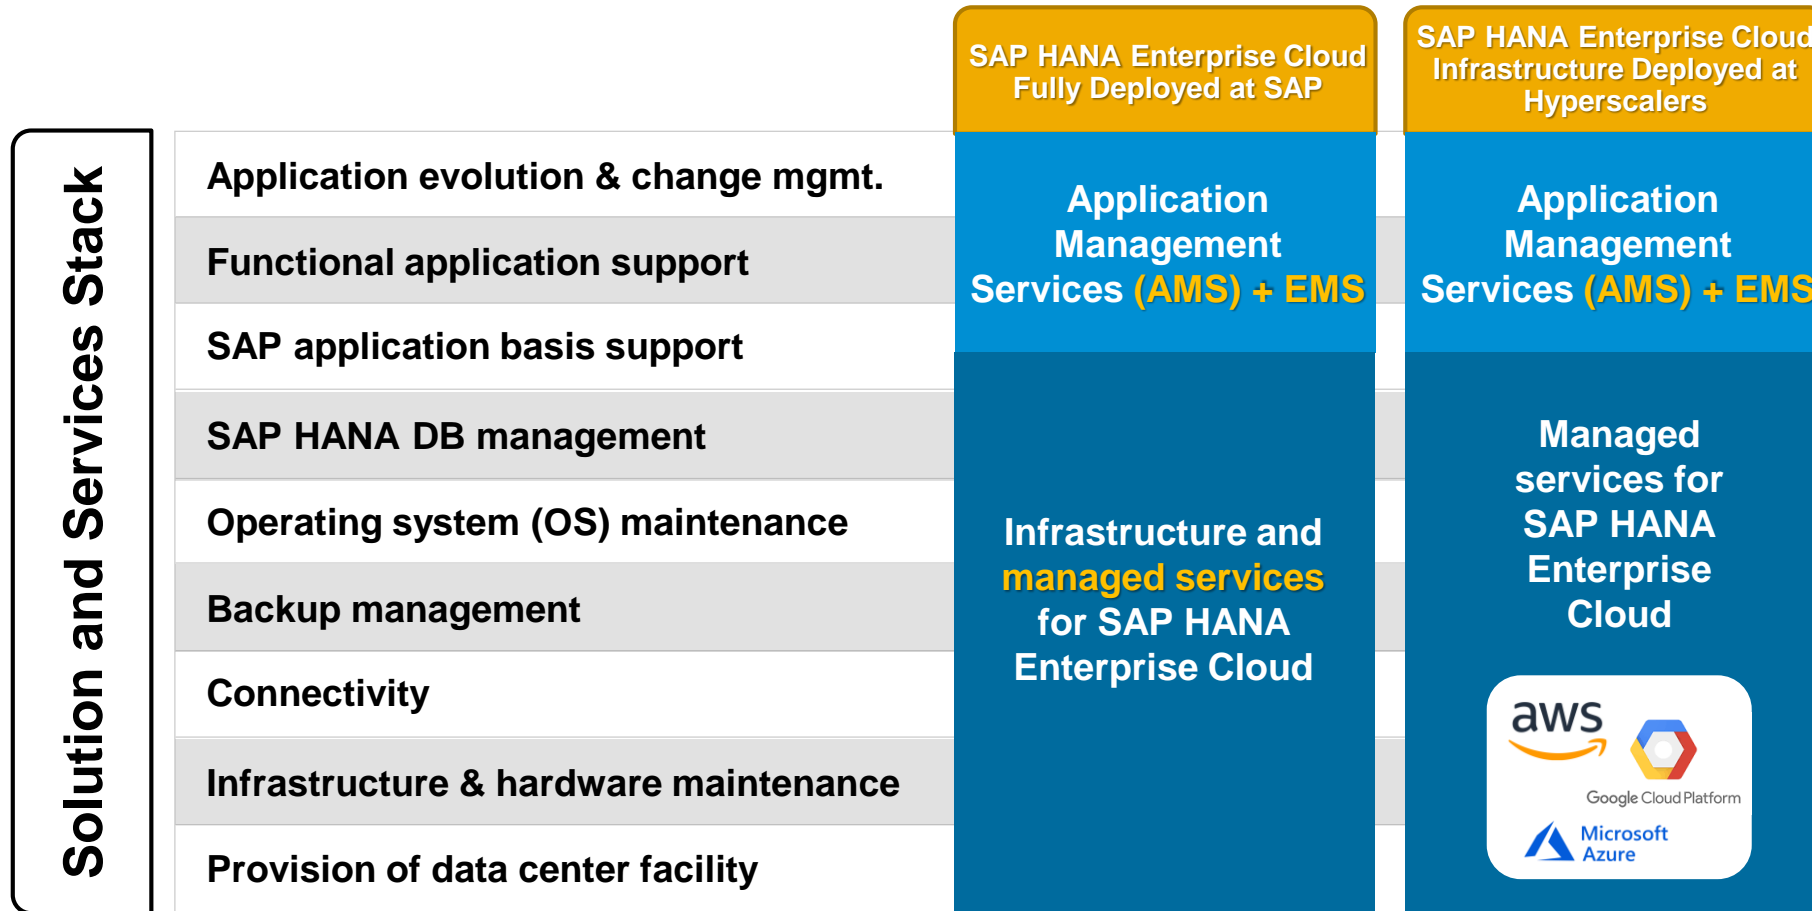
SAP HANA Enterprise Cloud Fully Deployed at SAP

SAP HANA Enterprise Cloud Infrastructure Deployed at Hyperscalers

Solution and Services Stack

Application evolution & change mgmt.

Functional application support

SAP application basis support

SAP HANA DB management

Operating system (OS) maintenance

Backup management

Connectivity

Infrastructure & hardware maintenance

Provision of data center facility

Application Management Services (AMS) + EMS

Infrastructure and managed services for SAP HANA Enterprise Cloud

Application Management Services (AMS) + EMS

Managed services for SAP HANA Enterprise Cloud

aws

Google Cloud Platform

Microsoft Azure